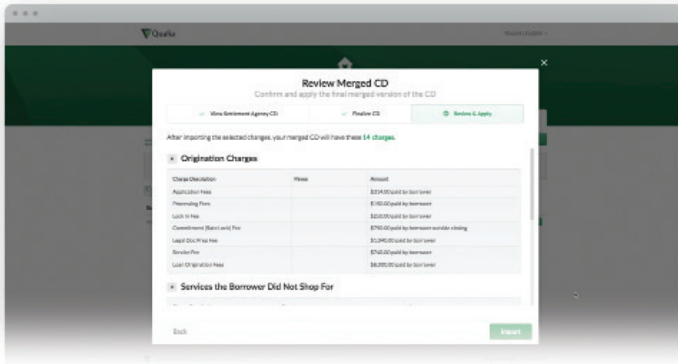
Qualia

Review Merged CD

Confirm and apply the final merged version of the CD

View Settlement Agency CD | Finalize CD | Review & Apply

After importing the selected changes, your merged CD will have these 14 charges.

Origination Charges

| Charge Description | Payee | Amount |
|---|---|---|
| Application Fees | | $314.00 paid by borrower |
| Processing Fees | | $140.00 paid by borrower |
| Lock In Fee | | $10.00 paid by borrower |
| Commitment (Rate Lock) Fee | | $790.00 paid by borrower outside closing |
| Legal Doc Prep Fee | | $1,040.00 paid by borrower |
| Render Fee | | $740.00 paid by borrower |
| Loan Origination Fees | | $8,000.00 paid by borrower |

Services the Borrower Did Not Shop For

Back

Import